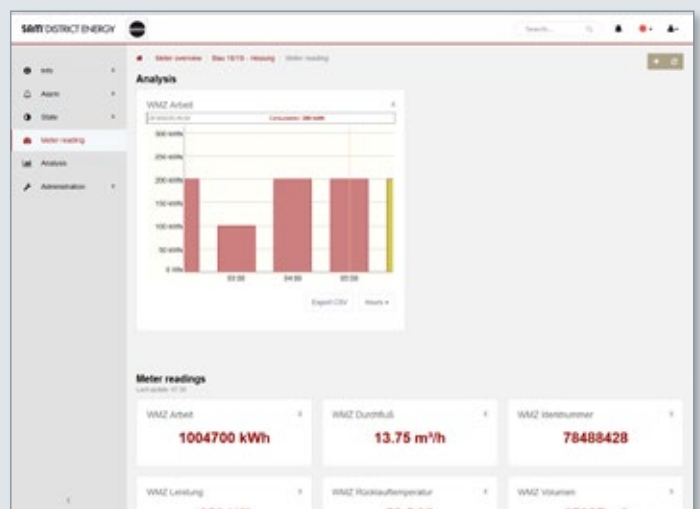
sam DISTRICT ENERGY

Search...

Info
Alarm
State
Meter reading
Analysis
Administration

Meter overview / Bau 16/19 - Heizung / Meter reading

Analysis

WMZ Arbeit

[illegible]
Consumption: 200 kWh

300 kWh
250 kWh
200 kWh
150 kWh
100 kWh
50 kWh
0 kWh

03:00
04:00
05:00

Export CSV
Hours

Meter readings
Last update: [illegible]

WMZ Arbeit
1004700 kWh

WMZ Durchfluß
13.75 m³/h

WMZ Identnummer
78488428

WMZ Leistung
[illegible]

WMZ Rücklauftemperatur
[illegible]

WMZ Volumen
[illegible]